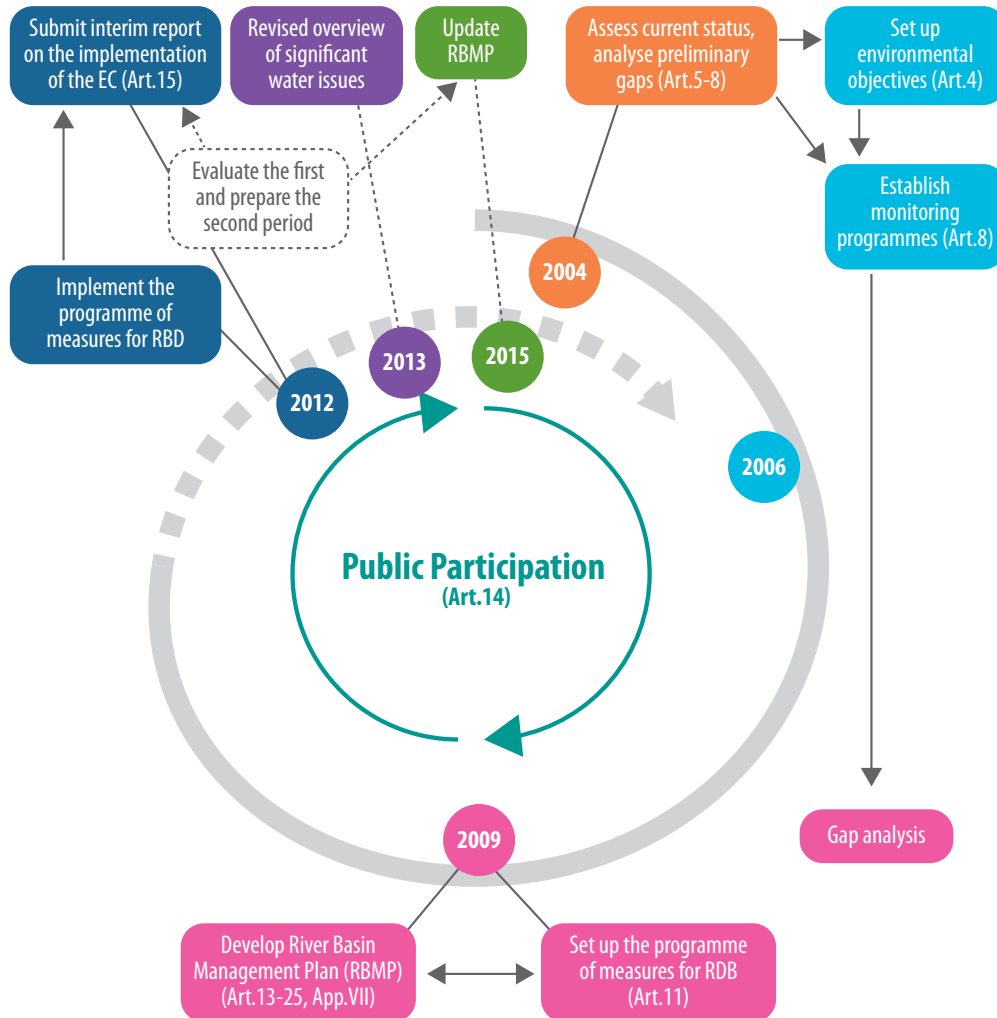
Submit interim report on the implementation of the EC (Art.15)

Revised overview of significant water issues

Update RBMP

Assess current status, analyse preliminary gaps (Art.5-8)

Set up environmental objectives (Art.4)

Establish monitoring programmes (Art.8)

Evaluate the first and prepare the second period

Implement the programme of measures for RBD

2004

2013

2015

2012

2006

Public Participation
(Art.14)

Gap analysis

2009

Develop River Basin Management Plan (RBMP) (Art.13-25, App.VII)

Set up the programme of measures for RDB (Art.11)